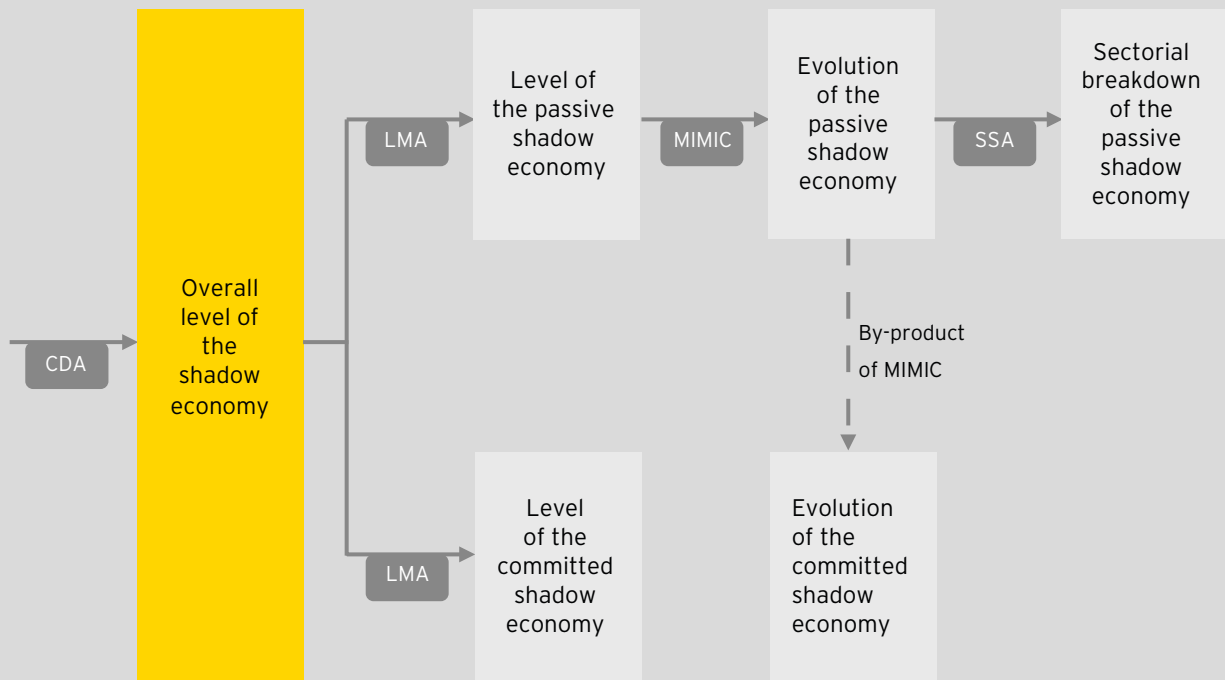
CDA

Overall level of the shadow economy

LMA

Level of the passive shadow economy

MIMIC

Evolution of the passive shadow economy

SSA

Sectorial breakdown of the passive shadow economy

By-product of MIMIC

LMA

Level of the committed shadow economy

Evolution of the committed shadow economy